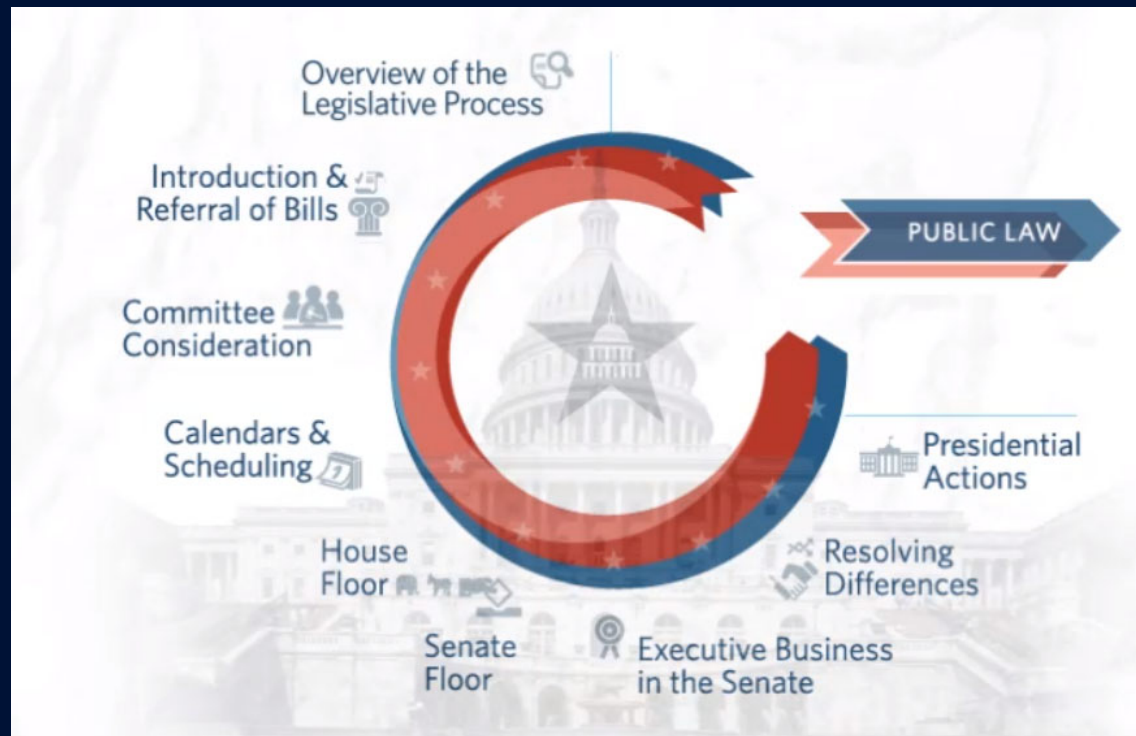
Overview of the Legislative Process

Introduction & Referral of Bills

Committee Consideration

Calendars & Scheduling

House Floor

Senate Floor

Executive Business in the Senate

Resolving Differences

Presidential Actions

PUBLIC LAW